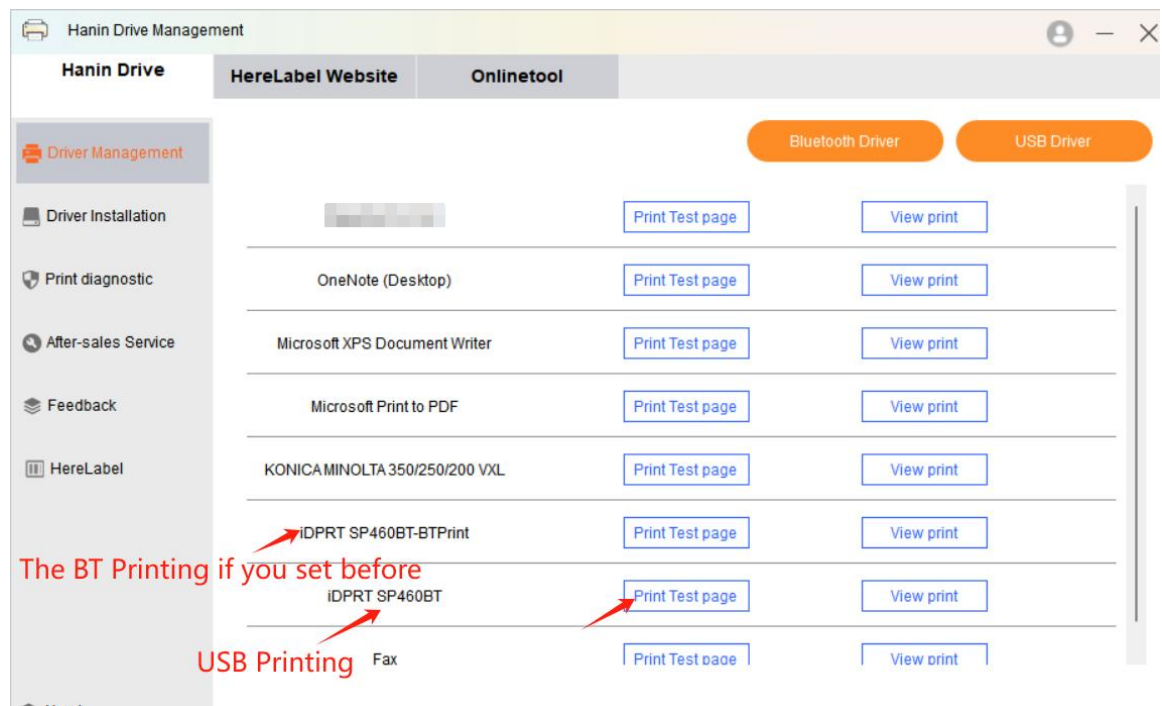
Hanin Drive Management

Hanin Drive
HereLabel Website
Onlinetool

Driver Management
Driver Installation
Print diagnostic
After-sales Service
Feedback
HereLabel

Bluetooth Driver
USB Driver

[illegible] Print Test page View print
OneNote (Desktop) Print Test page View print
Microsoft XPS Document Writer Print Test page View print
Microsoft Print to PDF Print Test page View print
KONICA MINOLTA 350/250/200 VXL Print Test page View print
iDPRT SP460BT-BTPrint Print Test page View print
The BT Printing if you set before
iDPRT SP460BT Print Test page View print
USB Printing
Fax Print Test page View print